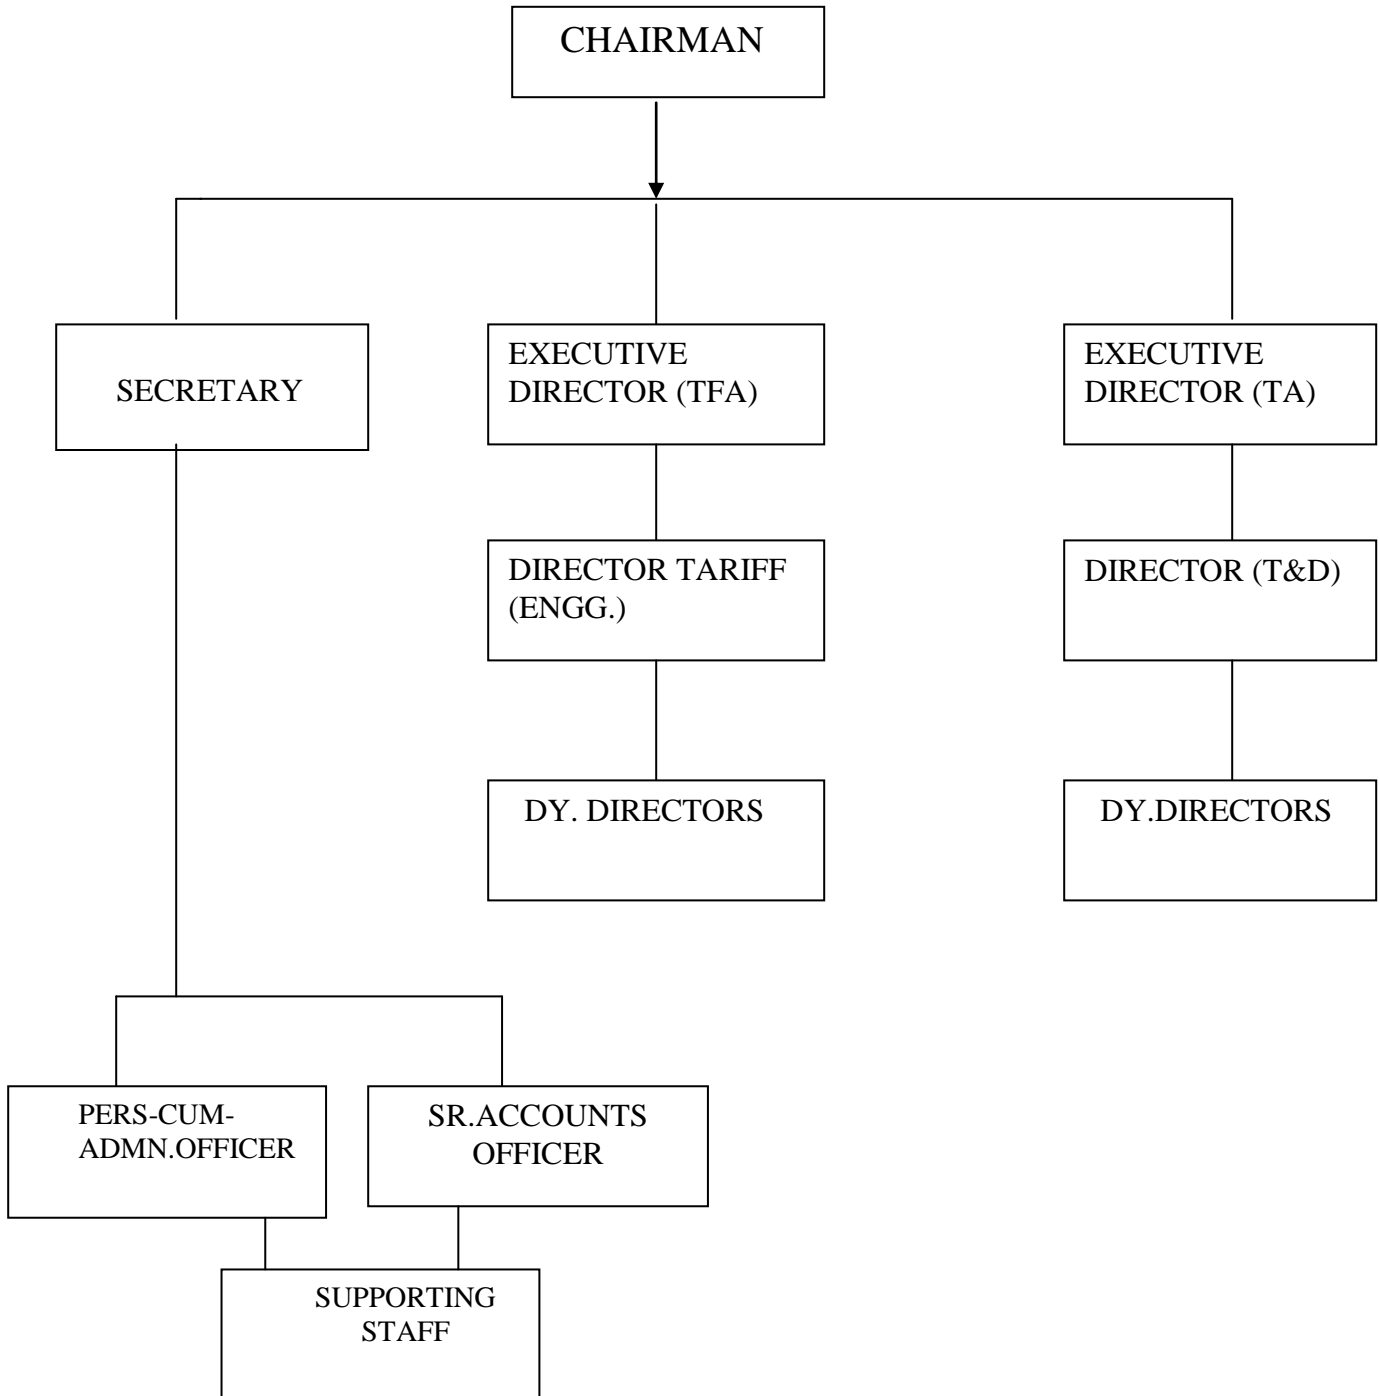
CHAIRMAN

SECRETARY

EXECUTIVE DIRECTOR (TFA)

EXECUTIVE DIRECTOR (TA)

DIRECTOR TARIFF (ENGG.)

DIRECTOR (T&D)

DY. DIRECTORS

DY.DIRECTORS

PERS-CUM-ADMN.OFFICER

SR.ACCOUNTS OFFICER

SUPPORTING STAFF